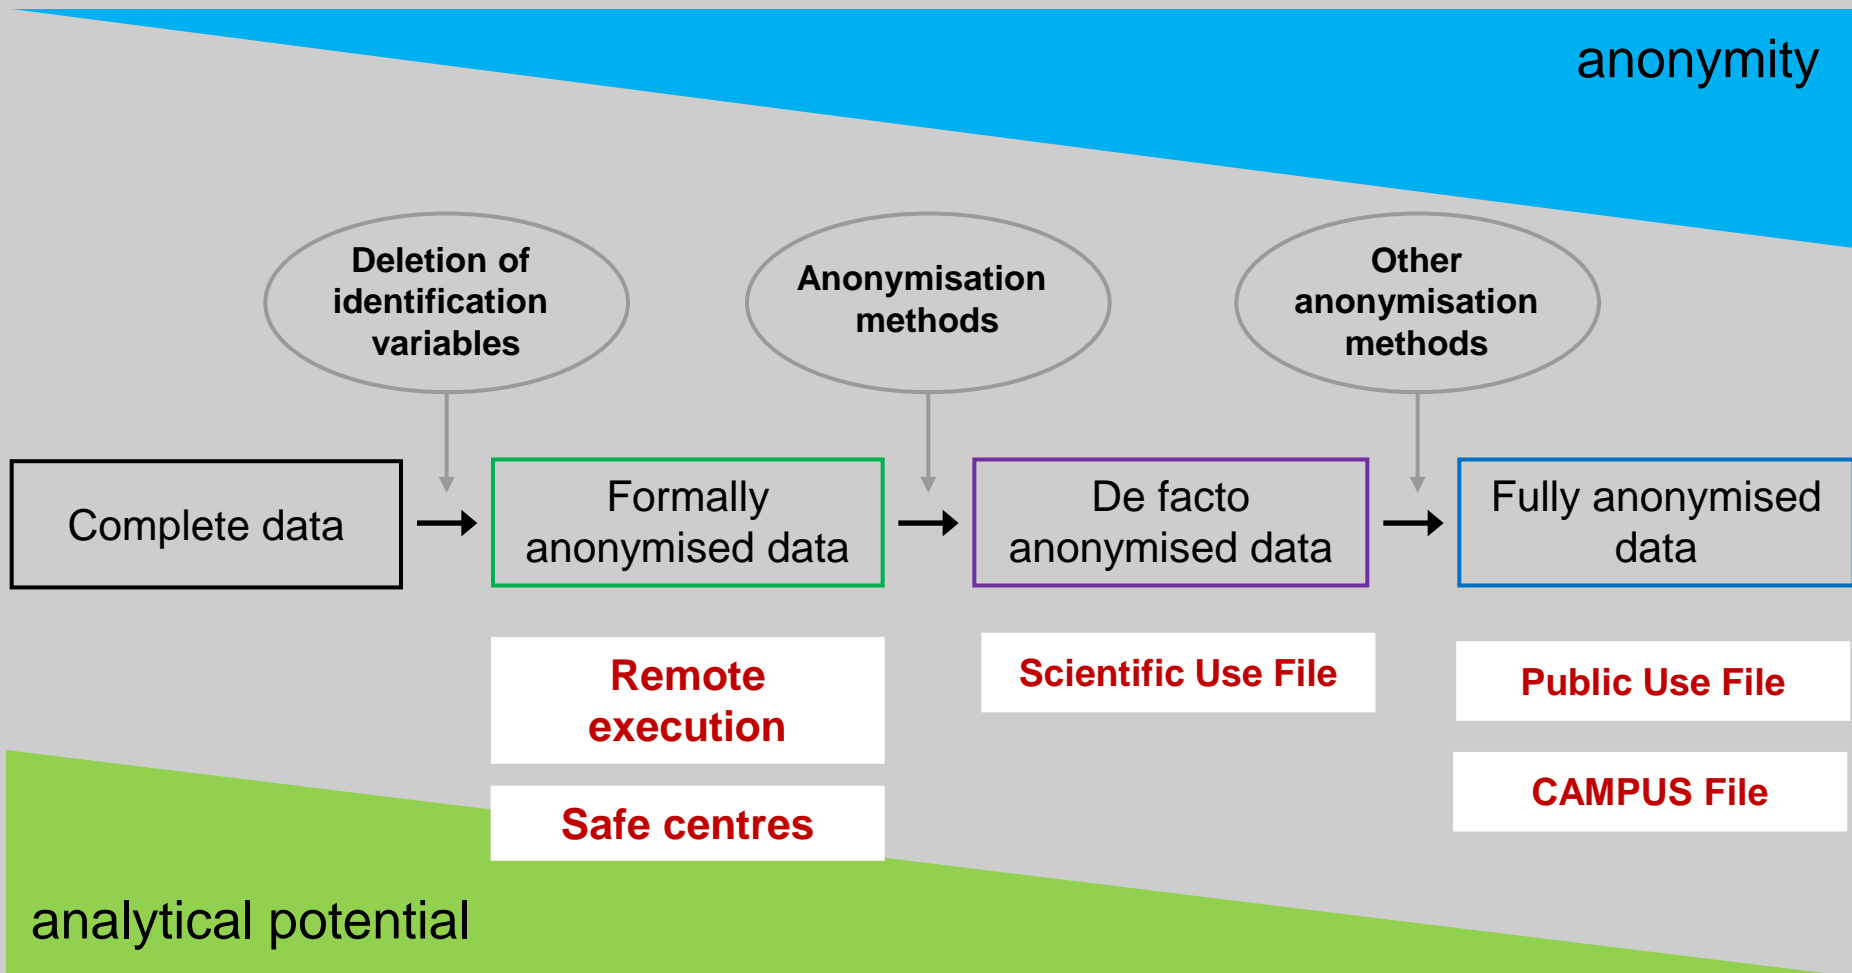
anonymity

Deletion of identification variables

Anonymisation methods

Other anonymisation methods

Complete data

Formally anonymised data

De facto anonymised data

Fully anonymised data

Remote execution

Safe centres

Scientific Use File

Public Use File

CAMPUS File

analytical potential